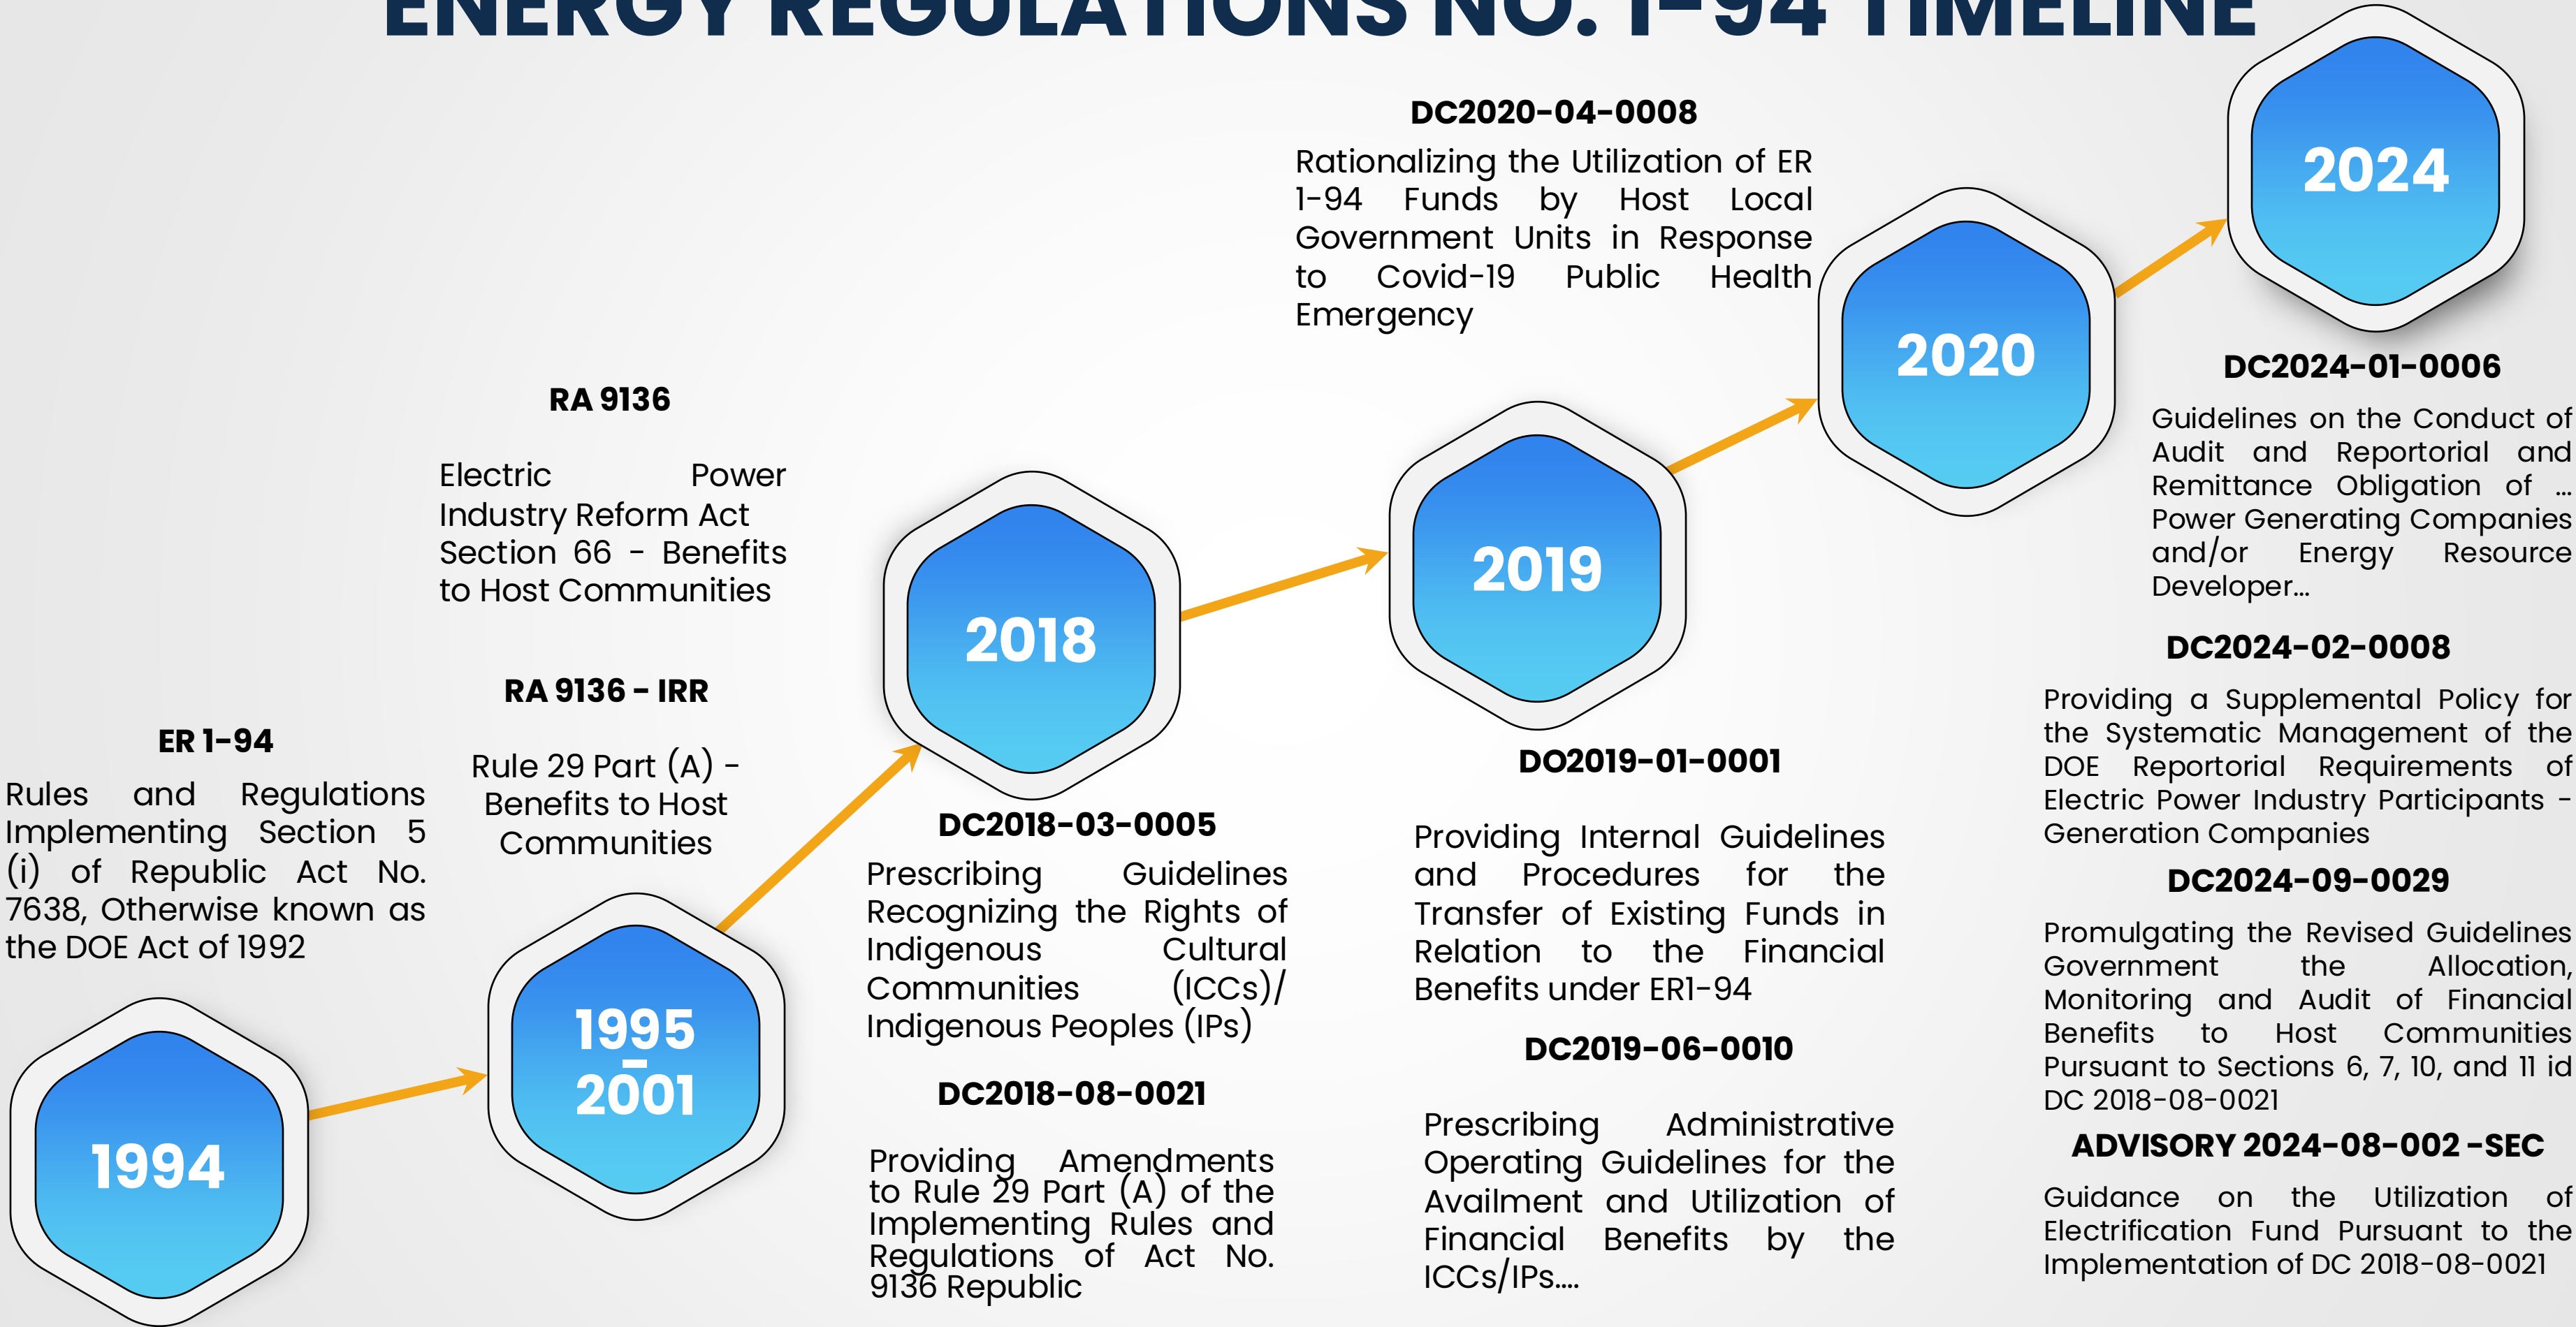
ENERGY REGULATIONS NO. 1-94 TIMELINE

1994

ER 1-94

Rules and Regulations Implementing Section 5 (i) of Republic Act No. 7638, Otherwise known as the DOE Act of 1992

1995 - 2001

RA 9136

Electric Power Industry Reform Act Section 66 - Benefits to Host Communities

RA 9136 - IRR

Rule 29 Part (A) - Benefits to Host Communities

2018

DC2018-03-0005

Prescribing Guidelines Recognizing the Rights of Indigenous Cultural Communities (ICCs)/ Indigenous Peoples (IPs)

DC2018-08-0021

Providing Amendments to Rule 29 Part (A) of the Implementing Rules and Regulations of Act No. 9136 Republic

2019

DO2019-01-0001

Providing Internal Guidelines and Procedures for the Transfer of Existing Funds in Relation to the Financial Benefits under ER1-94

DC2019-06-0010

Prescribing Administrative Operating Guidelines for the Availment and Utilization of Financial Benefits by the ICCs/IPs....

2020

DC2020-04-0008

Rationalizing the Utilization of ER 1-94 Funds by Host Local Government Units in Response to Covid-19 Public Health Emergency

2024

DC2024-01-0006

Guidelines on the Conduct of Audit and Reportorial and Remittance Obligation of ... Power Generating Companies and/or Energy Resource Developer...

DC2024-02-0008

Providing a Supplemental Policy for the Systematic Management of the DOE Reportorial Requirements of Electric Power Industry Participants - Generation Companies

DC2024-09-0029

Promulgating the Revised Guidelines Government the Allocation, Monitoring and Audit of Financial Benefits to Host Communities Pursuant to Sections 6, 7, 10, and 11 id DC 2018-08-0021

ADVISORY 2024-08-002 -SEC

Guidance on the Utilization of Electrification Fund Pursuant to the Implementation of DC 2018-08-0021